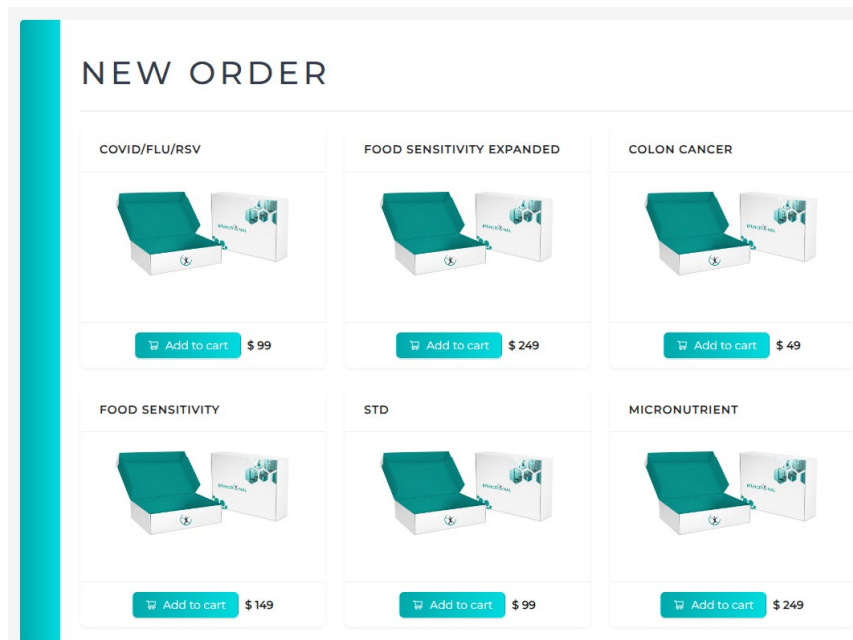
NEW ORDER

COVID/FLU/RSV

Add to cart $ 99

FOOD SENSITIVITY EXPANDED

Add to cart $ 249

COLON CANCER

Add to cart $ 49

FOOD SENSITIVITY

Add to cart $ 149

STD

Add to cart $ 99

MICRONUTRIENT

Add to cart $ 249